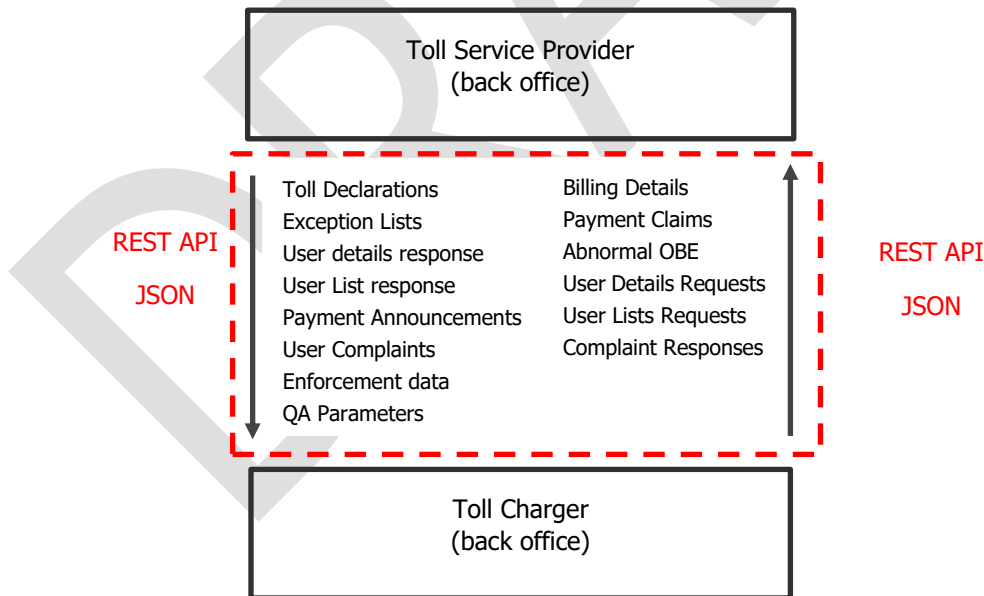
Toll Service Provider
(back office)

REST API

JSON

Toll Declarations
Exception Lists
User details response
User List response
Payment Announcements
User Complaints
Enforcement data
QA Parameters

Billing Details
Payment Claims
Abnormal OBE
User Details Requests
User Lists Requests
Complaint Responses

REST API

JSON

Toll Charger
(back office)